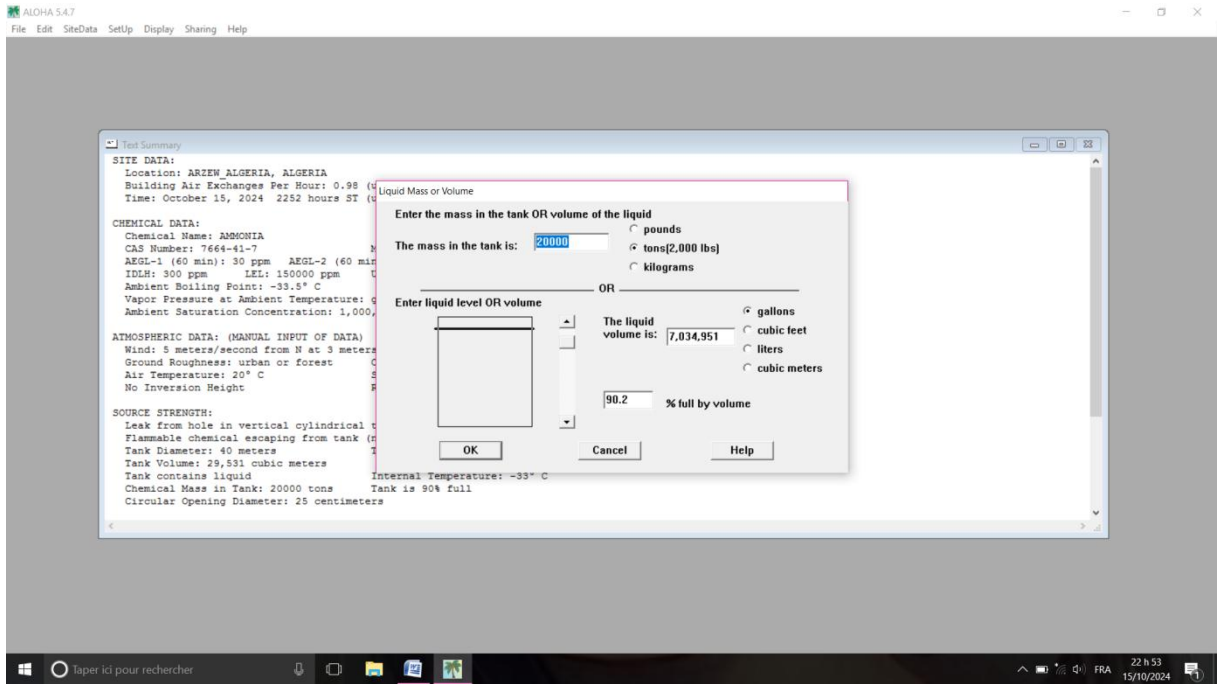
ALOHA 5.4.7
File Edit SiteData SetUp Display Sharing Help

Text Summary
SITE DATA:
Location: ARZEW_ALGERIA, ALGERIA
Building Air Exchanges Per Hour: 0.98 (u
Time: October 15, 2024 2252 hours ST (u

CHEMICAL DATA:
Chemical Name: AMMONIA
CAS Number: 7664-41-7 M
AEGL-1 (60 min): 30 ppm AEGL-2 (60 mi
IDLH: 300 ppm LEL: 150000 ppm U
Ambient Boiling Point: -33.5° C
Vapor Pressure at Ambient Temperature: g
Ambient Saturation Concentration: 1,000,

ATMOSPHERIC DATA: (MANUAL INPUT OF DATA)
Wind: 5 meters/second from N at 3 meters
Ground Roughness: urban or forest C
Air Temperature: 20° C S
No Inversion Height R

SOURCE STRENGTH:
Leak from hole in vertical cylindrical t
Flammable chemical escaping from tank (n
Tank Diameter: 40 meters T
Tank Volume: 29,531 cubic meters
Tank contains liquid Internal Temperature: -33° C
Chemical Mass in Tank: 20000 tons Tank is 90% full
Circular Opening Diameter: 25 centimeters

Liquid Mass or Volume
Enter the mass in the tank OR volume of the liquid
The mass in the tank is: 20000
pounds
tons(2,000 lbs)
kilograms
OR
Enter liquid level OR volume
The liquid volume is: 7,034,951
gallons
cubic feet
liters
cubic meters
90.2 % full by volume
OK Cancel Help

Taper ici pour rechercher
FRA 22 h 53 15/10/2024